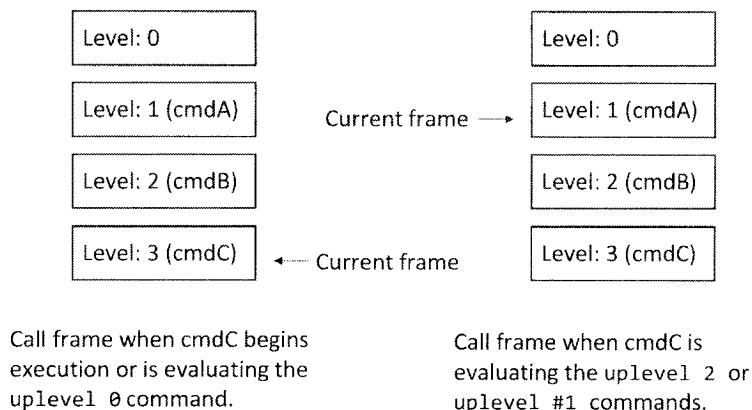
Level: 0

Level: 1 (cmdA)

Level: 2 (cmdB)

Level: 3 (cmdC)

Current frame

Call frame when cmdC begins execution or is evaluating the uplevel 0 command.

Level: 0

Current frame

Level: 1 (cmdA)

Level: 2 (cmdB)

Level: 3 (cmdC)

Call frame when cmdC is evaluating the uplevel 2 or uplevel #1 commands.